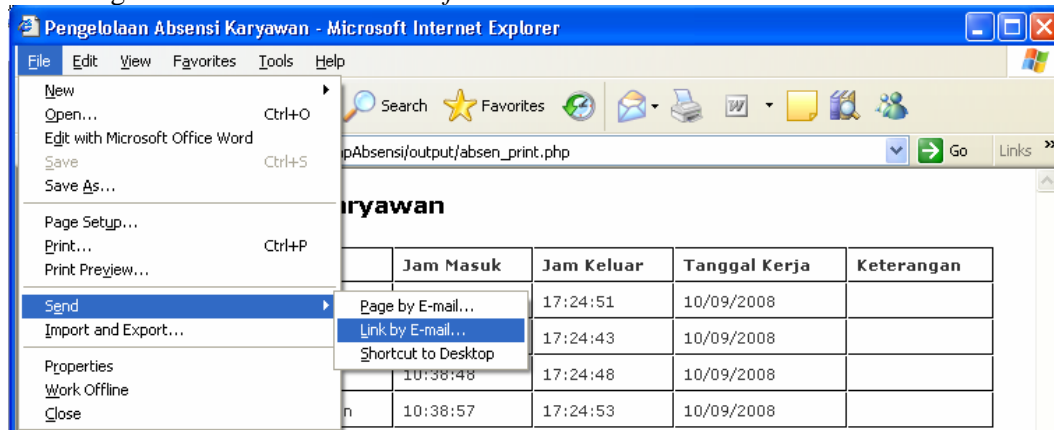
Pengelolaan Absensi Karyawan - Microsoft Internet Explorer

File Edit View Favorites Tools Help

New
Open... Ctrl+O
Edit with Microsoft Office Word
Save Ctrl+S
Save As...
Page Setup...
Print... Ctrl+P
Print Preview...
Send
Import and Export...
Properties
Work Offline
Close

Page by E-mail...
Link by E-mail...
Shortcut to Desktop

Search Favorites

pAbsensi/output/absen_print.php Go Links

ryawan

| | Jam Masuk | Jam Keluar | Tanggal Kerja | Keterangan |
|---|---|---|---|---|
| | | 17:24:51 | 10/09/2008 | |
| | | 17:24:43 | 10/09/2008 | |
| | 10:38:48 | 17:24:48 | 10/09/2008 | |
| n | 10:38:57 | 17:24:53 | 10/09/2008 | |